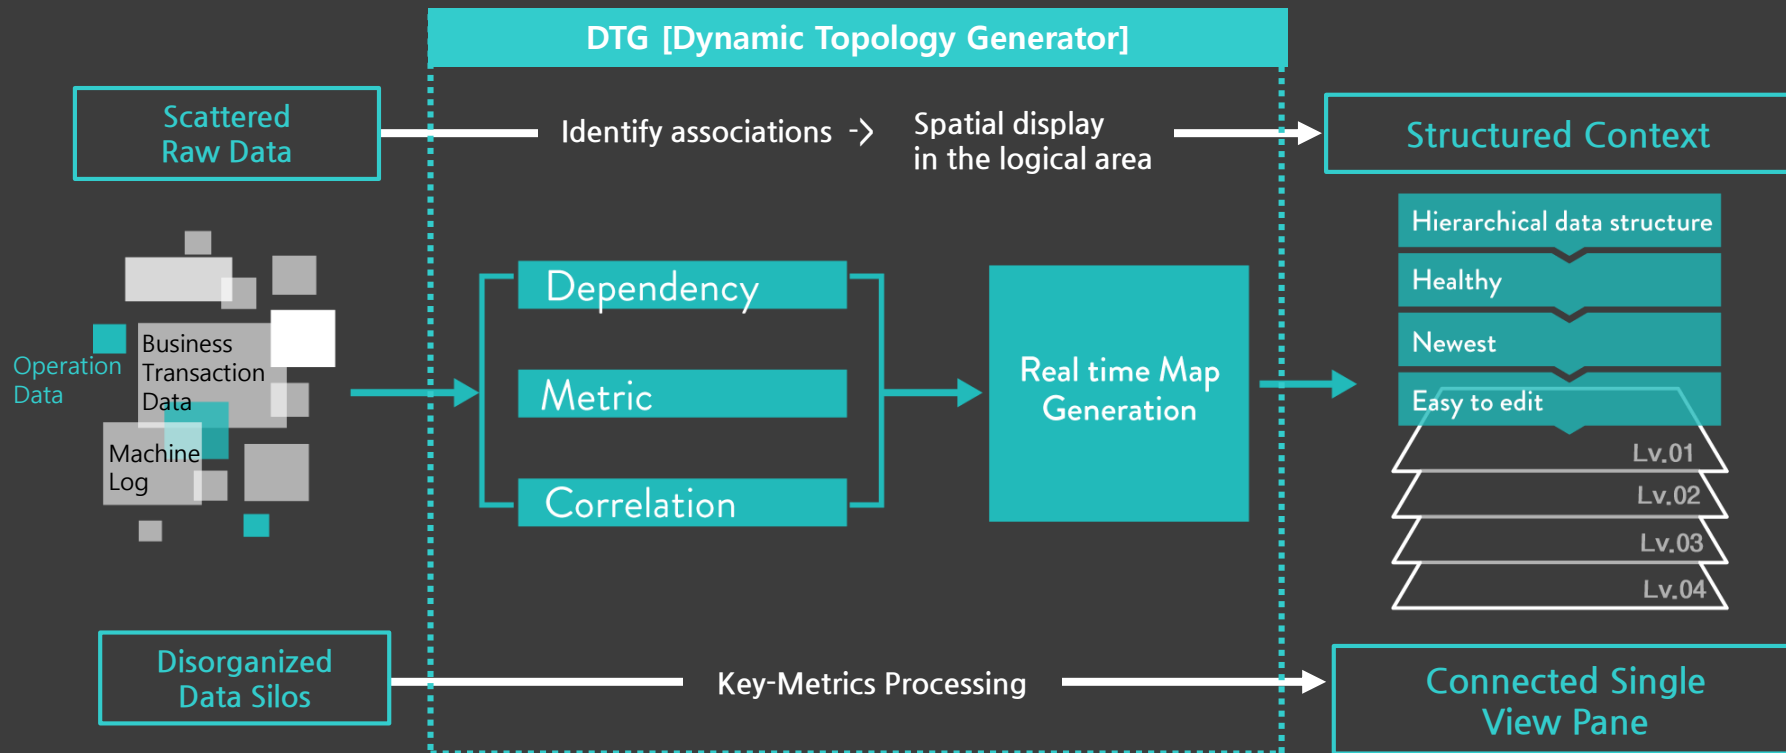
DTG [Dynamic Topology Generator]

Scattered Raw Data

Identify associations ->

Spatial display in the logical area

Structured Context

Hierarchical data structure

Healthy

Newest

Easy to edit

Lv.01

Lv.02

Lv.03

Lv.04

Operation Data

Business Transaction Data

Machine Log

Dependency

Metric

Correlation

Real time Map Generation

Disorganized Data Silos

Key-Metrics Processing

Connected Single View Pane